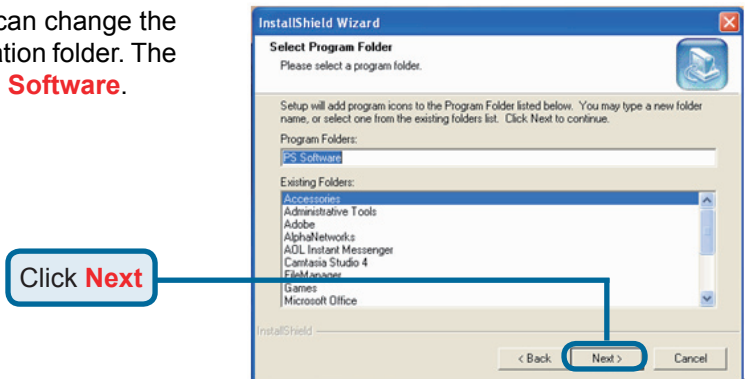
can change the
ation folder. The
Software.

InstallShield Wizard

Select Program Folder
Please select a program folder.

Setup will add program icons to the Program Folder listed below. You may type a new folder name, or select one from the existing folders list. Click Next to continue.

Program Folders:
PS Software

Existing Folders:
Accessories
Administrative Tools
Adobe
AlphaNetworks
AOL Instant Messenger
Camtasia Studio 4
FileManager
Games
Microsoft Office

InstallShield

< Back
Next >
Cancel

Click Next